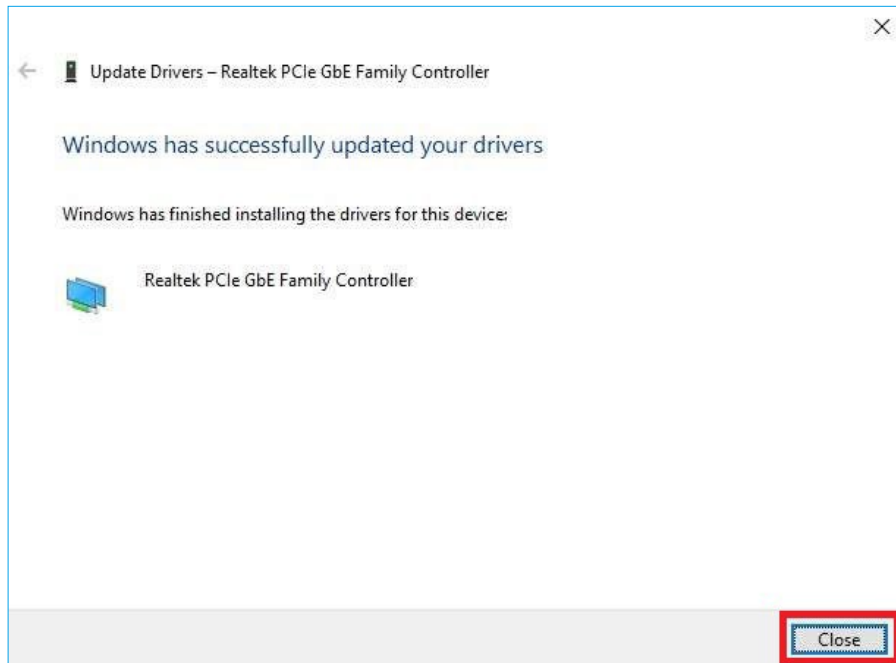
Update Drivers – Realtek PCIe GbE Family Controller

Windows has successfully updated your drivers

Windows has finished installing the drivers for this device:

Realtek PCIe GbE Family Controller

Close